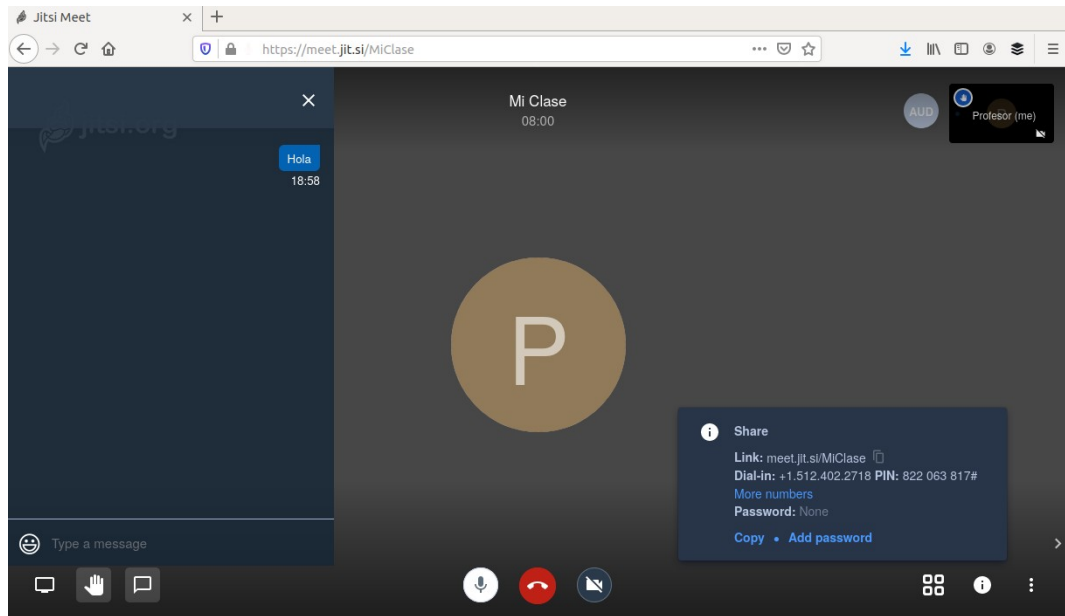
Jitsi Meet

https://meet.jit.si/MiClase

jitsi.org

Hola
18:58

Mi Clase
08:00

AUD

Profesor (me)

P

Share
Link: meet.jit.si/MiClase
Dial-in: +1.512.402.2718 PIN: 822 063 817#
More numbers
Password: None
Copy • Add password

Type a message